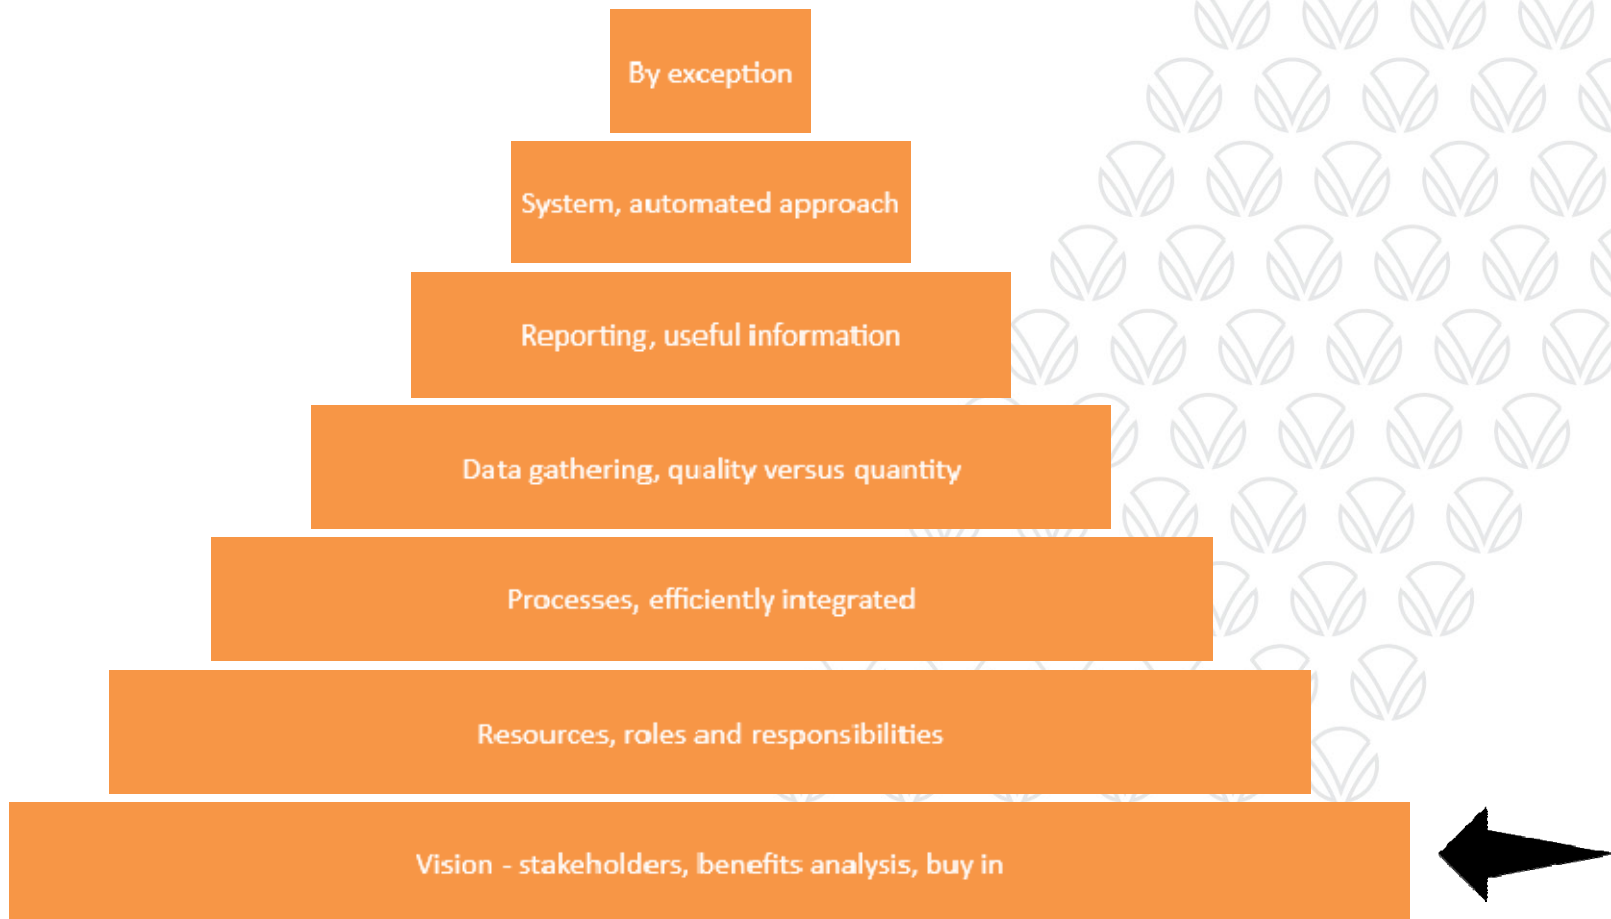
By exception

System, automated approach

Reporting, useful information

Data gathering, quality versus quantity

Processes, efficiently integrated

Resources, roles and responsibilities

Vision - stakeholders, benefits analysis, buy in